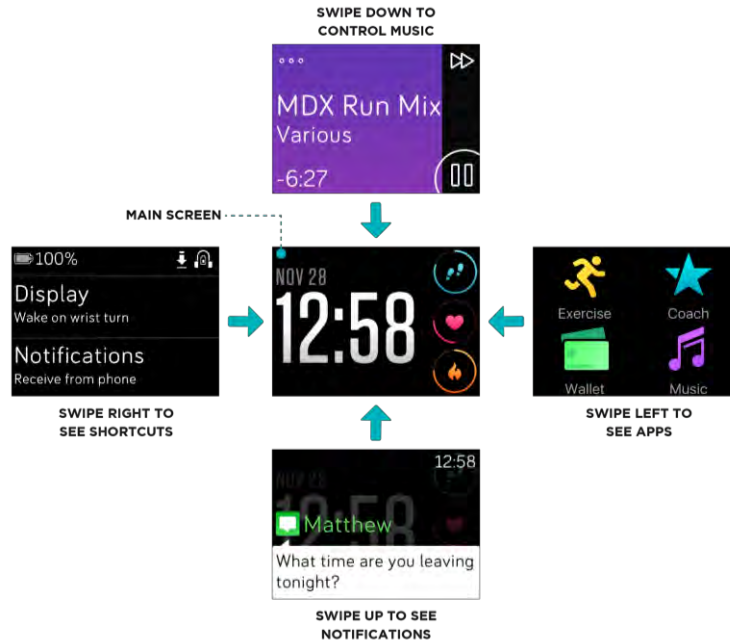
SWIPE DOWN TO CONTROL MUSIC

MDX Run Mix
Various
-6:27

MAIN SCREEN

100%
Display
Wake on wrist turn
Notifications
Receive from phone

SWIPE RIGHT TO SEE SHORTCUTS

NOV 28
12:58

Exercise
Coach
Wallet
Music

SWIPE LEFT TO SEE APPS

12:58
Matthew
What time are you leaving tonight?

SWIPE UP TO SEE NOTIFICATIONS